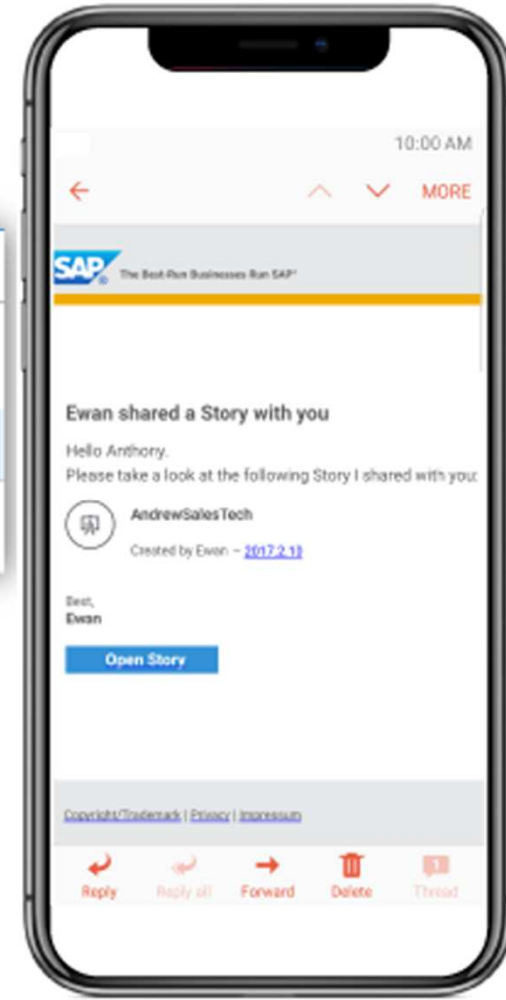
10:00 AM

MORE

SAP® The Best-Run Businesses Run SAP®

Ewan shared a Story with you

Hello Anthony.
Please take a look at the following Story I shared with you:

AndrewSalesTech

Created by Ewan – 2017.2.13

Best,
Ewan

Open Story

Copyright/Trademark | Privacy | Impressum

Reply Reply all Forward Delete Thread